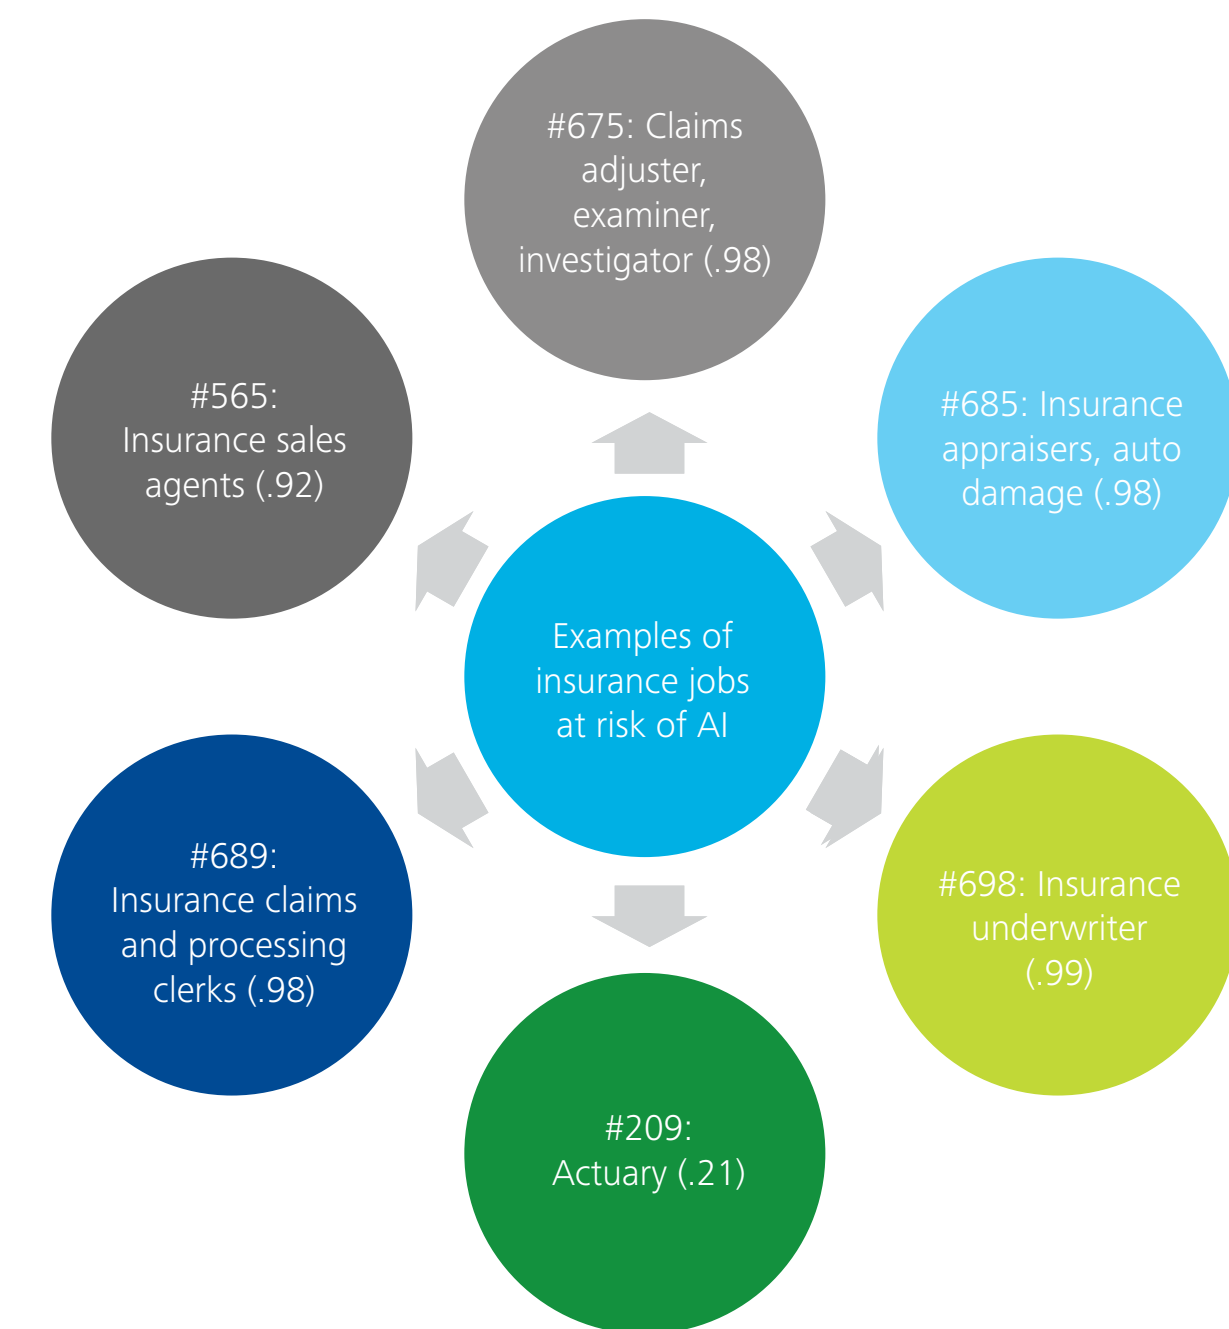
#675: Claims adjuster, examiner, investigator (.98)

#565: Insurance sales agents (.92)

#685: Insurance appraisers, auto damage (.98)

Examples of insurance jobs at risk of AI

#689: Insurance claims and processing clerks (.98)

#698: Insurance underwriter (.99)

#209: Actuary (.21)